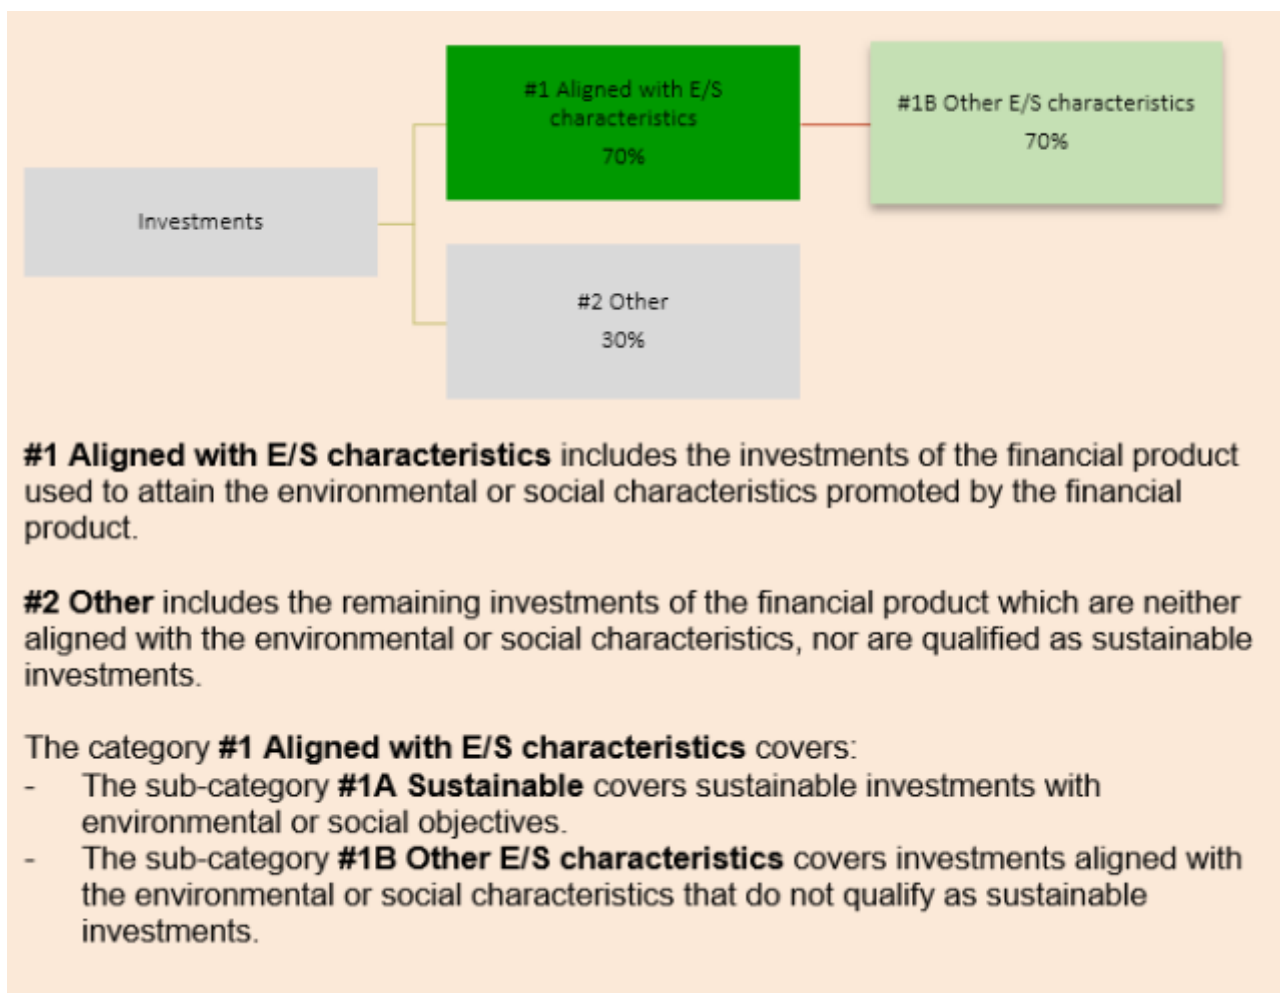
Investments

#1 Aligned with E/S characteristics
70%

#1B Other E/S characteristics
70%

#2 Other
30%

**#1 Aligned with E/S characteristics** includes the investments of the financial product used to attain the environmental or social characteristics promoted by the financial product.

**#2 Other** includes the remaining investments of the financial product which are neither aligned with the environmental or social characteristics, nor are qualified as sustainable investments.

The category **#1 Aligned with E/S characteristics** covers:
- The sub-category **#1A Sustainable** covers sustainable investments with environmental or social objectives.
- The sub-category **#1B Other E/S characteristics** covers investments aligned with the environmental or social characteristics that do not qualify as sustainable investments.